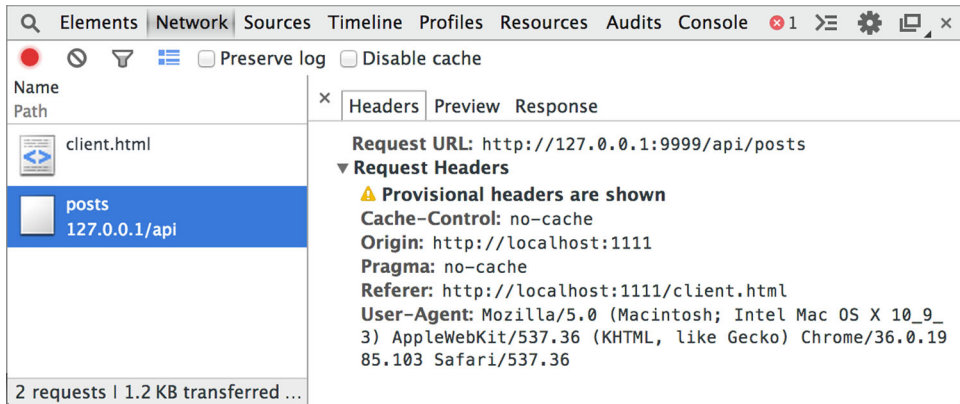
Elements Network Sources Timeline Profiles Resources Audits Console 1

Preserve log Disable cache

Name
Path

client.html

posts
127.0.0.1/api

2 requests | 1.2 KB transferred ...

× Headers Preview Response

Request URL: http://127.0.0.1:9999/api/posts
▼Request Headers
Provisional headers are shown
Cache-Control: no-cache
Origin: http://localhost:1111
Pragma: no-cache
Referer: http://localhost:1111/client.html
User-Agent: Mozilla/5.0 (Macintosh; Intel Mac OS X 10_9_3) AppleWebKit/537.36 (KHTML, like Gecko) Chrome/36.0.1985.103 Safari/537.36